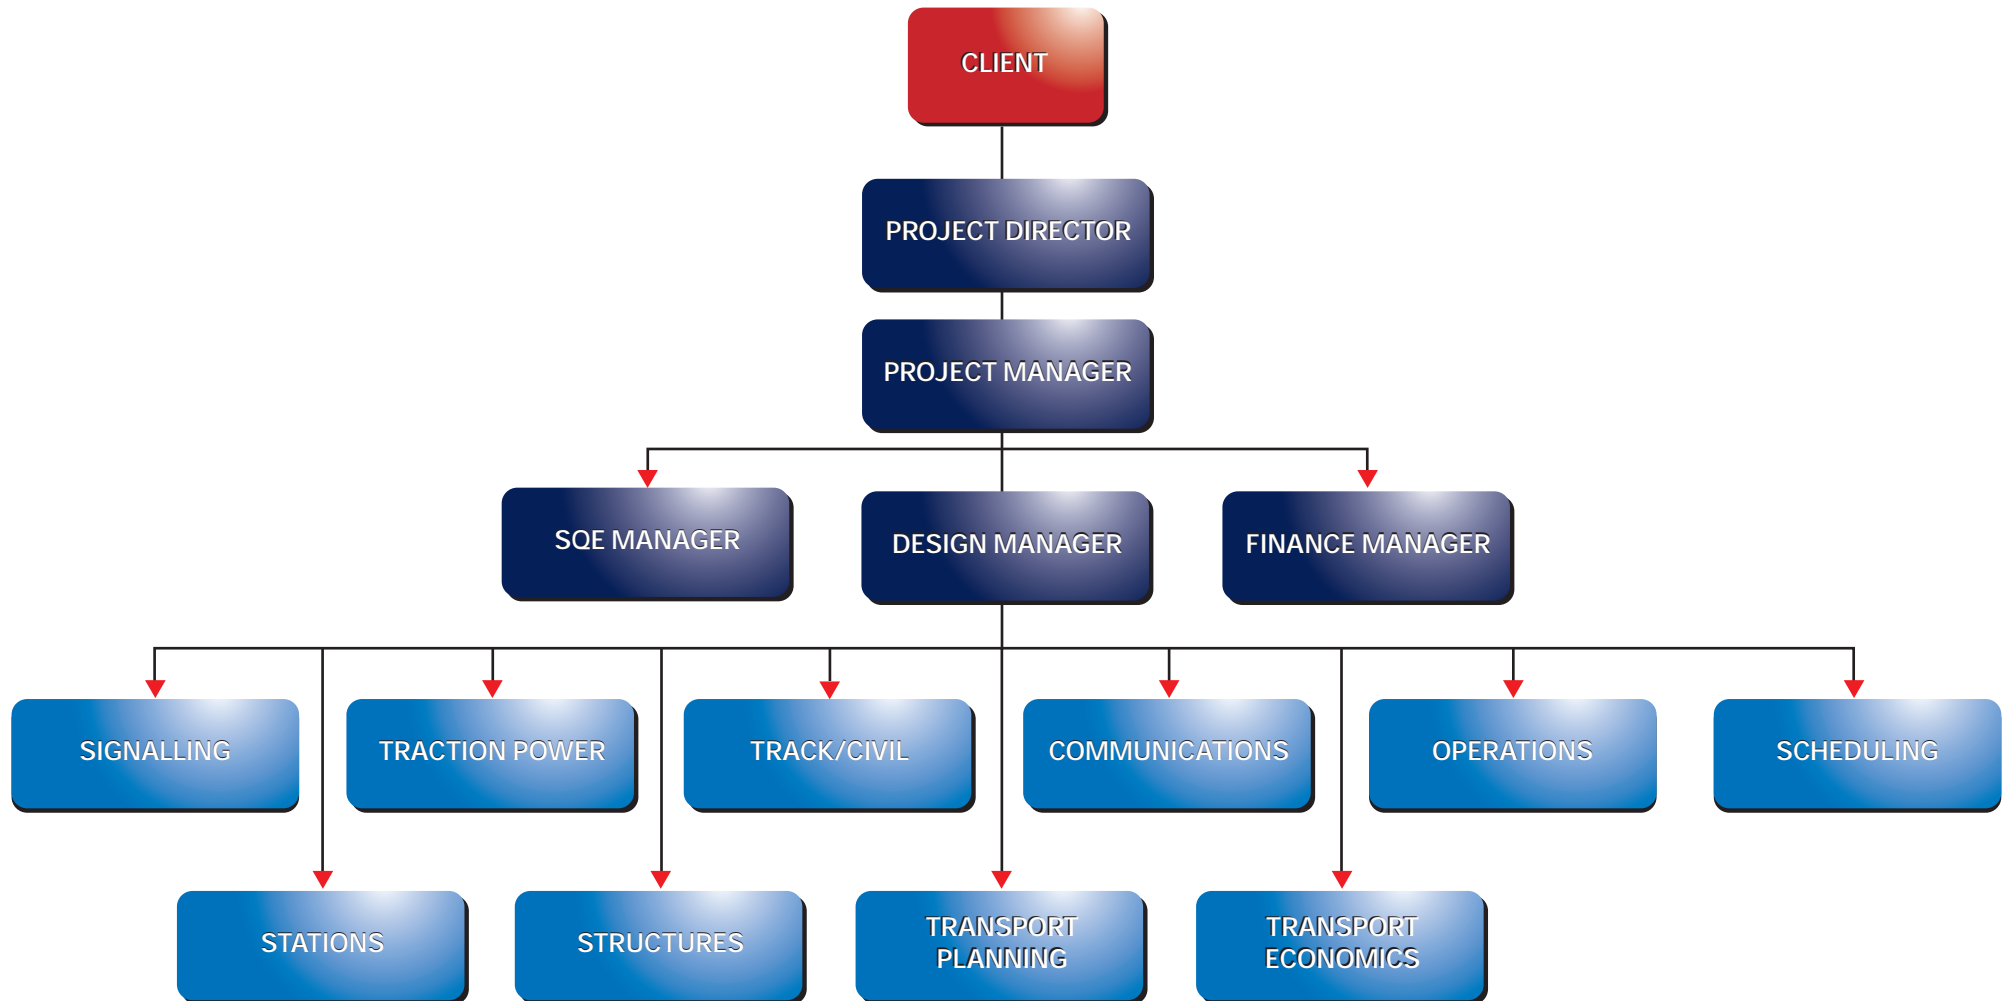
CLIENT

PROJECT DIRECTOR

PROJECT MANAGER

SQE MANAGER

DESIGN MANAGER

FINANCE MANAGER

SIGNALLING

TRACTION POWER

TRACK/CIVIL

COMMUNICATIONS

OPERATIONS

SCHEDULING

STATIONS

STRUCTURES

TRANSPORT PLANNING

TRANSPORT ECONOMICS